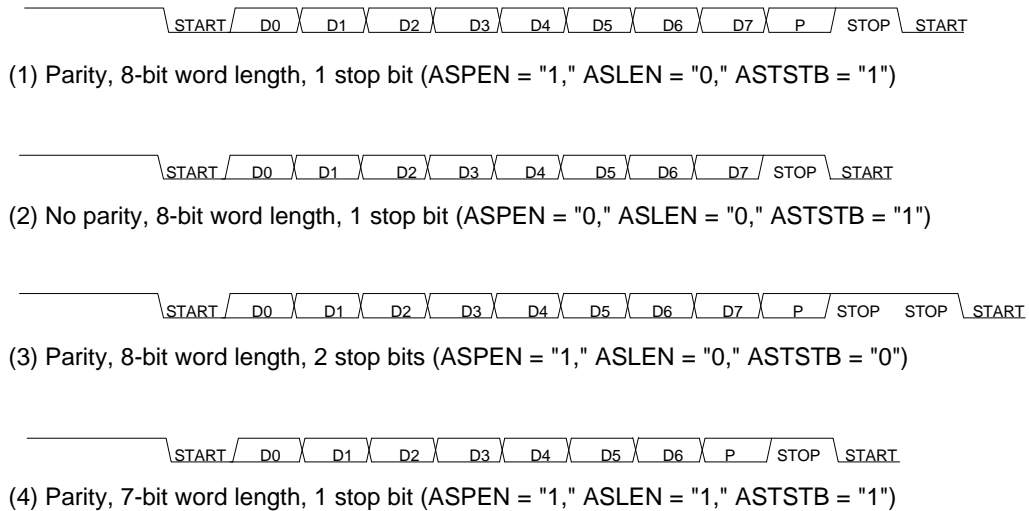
START D0 D1 D2 D3 D4 D5 D6 D7 P STOP START

(1) Parity, 8-bit word length, 1 stop bit (ASPEN = "1," ASLEN = "0," ASTSTB = "1")

START D0 D1 D2 D3 D4 D5 D6 D7 STOP START

(2) No parity, 8-bit word length, 1 stop bit (ASPEN = "0," ASLEN = "0," ASTSTB = "1")

START D0 D1 D2 D3 D4 D5 D6 D7 P STOP STOP START

(3) Parity, 8-bit word length, 2 stop bits (ASPEN = "1," ASLEN = "0," ASTSTB = "0")

START D0 D1 D2 D3 D4 D5 D6 P STOP START

(4) Parity, 7-bit word length, 1 stop bit (ASPEN = "1," ASLEN = "1," ASTSTB = "1")